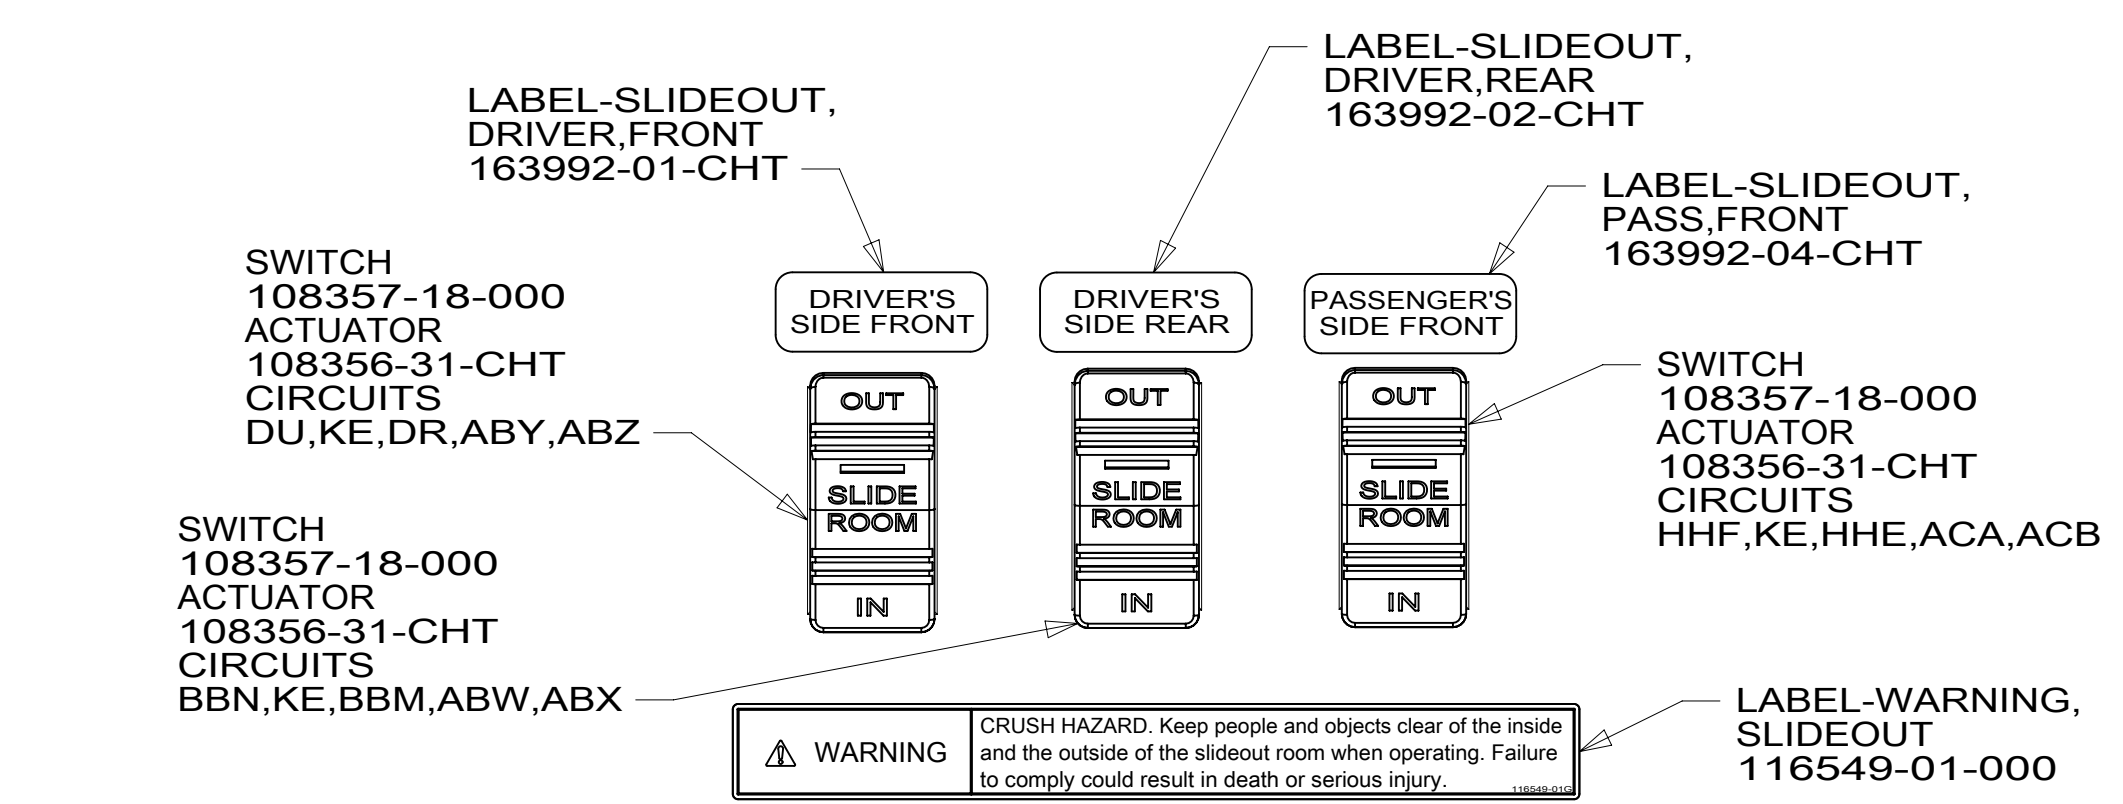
LABEL-SLIDEOUT,
DRIVER,REAR
163992-02-CHT

LABEL-SLIDEOUT,
DRIVER,FRONT
163992-01-CHT

LABEL-SLIDEOUT,
PASS,FRONT
163992-04-CHT

SWITCH
108357-18-000
ACTUATOR
108356-31-CHT
CIRCUITS
DU,KE,DR,ABY,ABZ

DRIVER'S SIDE FRONT

DRIVER'S SIDE REAR

PASSENGER'S SIDE FRONT

OUT
SLIDE ROOM
IN

OUT
SLIDE ROOM
IN

OUT
SLIDE ROOM
IN

SWITCH
108357-18-000
ACTUATOR
108356-31-CHT
CIRCUITS
HHF,KE,HHE,ACA,ACB

SWITCH
108357-18-000
ACTUATOR
108356-31-CHT
CIRCUITS
BBN,KE,BBM,ABW,ABX

⚠ WARNING

CRUSH HAZARD. Keep people and objects clear of the inside and the outside of the slideout room when operating. Failure to comply could result in death or serious injury. 116549-01G

LABEL-WARNING,
SLIDEOUT
116549-01-000